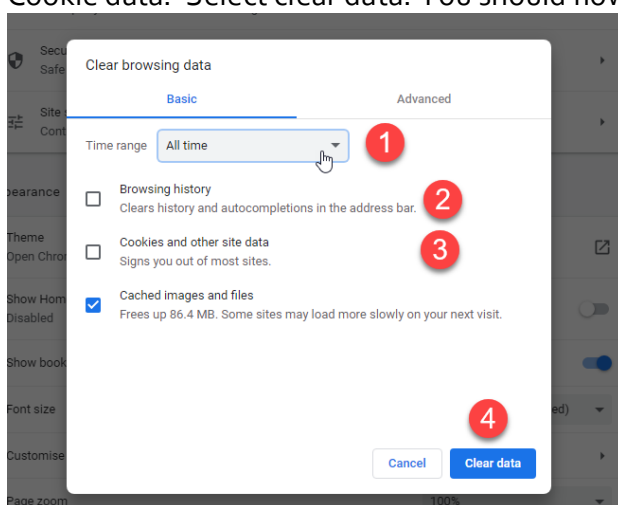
Cookie data. Select clear data. You should now

Secu
Safe

Site
Cont

pearance

Theme
Open Chron

Show Hom
Disabled

Show book

Font size

Customise

Page zoom

Clear browsing data

Basic

Advanced

Time range

All time

1

Browsing history
Clears history and autocompletions in the address bar.

2

Cookies and other site data
Signs you out of most sites.

3

Cached images and files
Frees up 86.4 MB. Some sites may load more slowly on your next visit.

4

Cancel

Clear data

ed)

100%